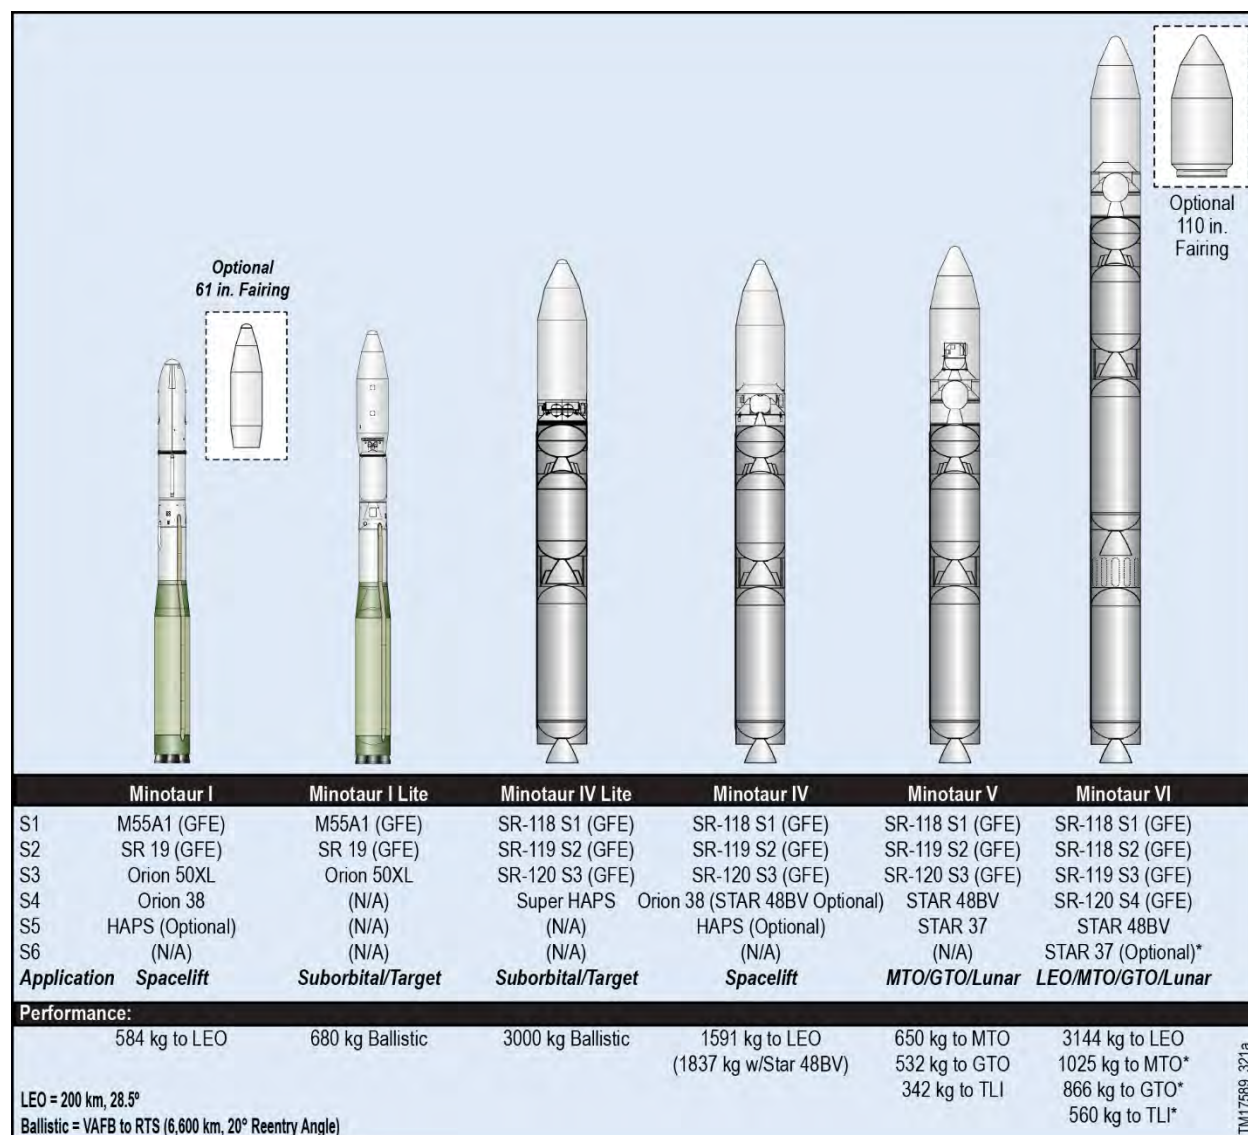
Optional 110 in. Fairing

Optional 61 in. Fairing

| | Minotaur I | Minotaur I Lite | Minotaur IV Lite | Minotaur IV | Minotaur V | Minotaur VI |
|---|---|---|---|---|---|---|
| S1 | M55A1 (GFE) | M55A1 (GFE) | SR-118 S1 (GFE) | SR-118 S1 (GFE) | SR-118 S1 (GFE) | SR-118 S1 (GFE) |
| S2 | SR 19 (GFE) | SR 19 (GFE) | SR-119 S2 (GFE) | SR-119 S2 (GFE) | SR-119 S2 (GFE) | SR-118 S2 (GFE) |
| S3 | Orion 50XL | Orion 50XL | SR-120 S3 (GFE) | SR-120 S3 (GFE) | SR-120 S3 (GFE) | SR-119 S3 (GFE) |
| S4 | Orion 38 | (N/A) | Super HAPS | Orion 38 (STAR 48BV Optional) | STAR 48BV | SR-120 S4 (GFE) |
| S5 | HAPS (Optional) | (N/A) | (N/A) | HAPS (Optional) | STAR 37 | STAR 48BV |
| S6 | (N/A) | (N/A) | (N/A) | (N/A) | (N/A) | STAR 37 (Optional)* |
| Application | Spacelift | Suborbital/Target | Suborbital/Target | Spacelift | MTO/GTO/Lunar | LEO/MTO/GTO/Lunar |

Performance:

| 584 kg to LEO | 680 kg Ballistic | 3000 kg Ballistic | 1591 kg to LEO (1837 kg w/Star 48BV) | 650 kg to MTO 532 kg to GTO 342 kg to TLI | 3144 kg to LEO 1025 kg to MTO* 866 kg to GTO* 560 kg to TLI* |
|---|---|---|---|---|---|

LEO = 200 km, 28.5°
Ballistic = VAFB to RTS (6,600 km, 20° Reentry Angle)

TM17589_321a